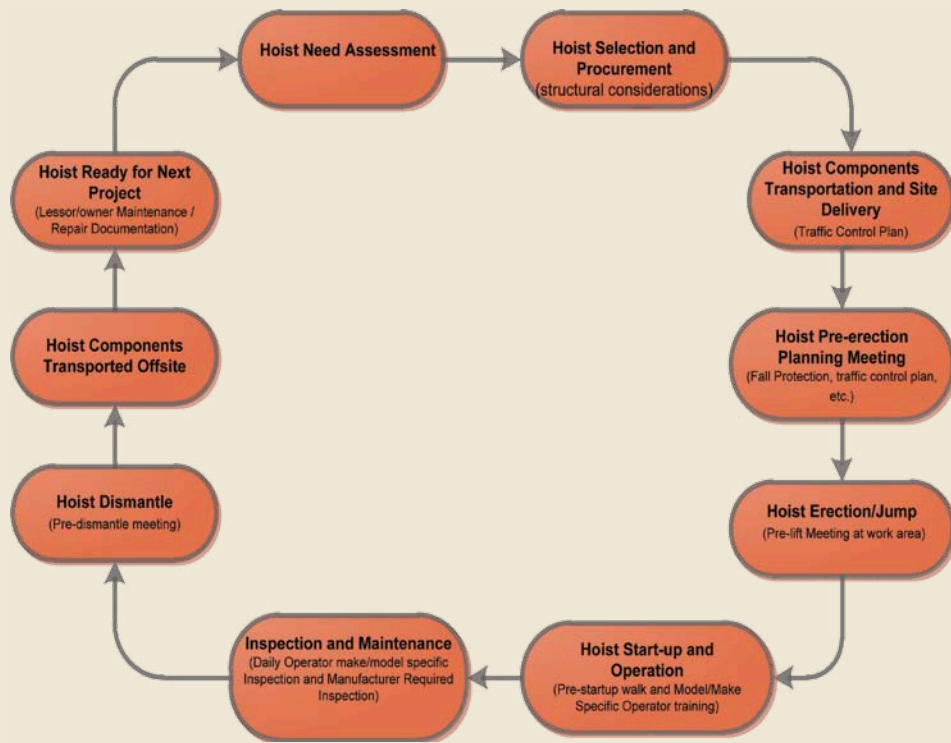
Hoist Need Assessment

Hoist Selection and Procurement
(structural considerations)

Hoist Components Transportation and Site Delivery
(Traffic Control Plan)

Hoist Pre-erection Planning Meeting
(Fall Protection, traffic control plan, etc.)

Hoist Erection/Jump
(Pre-lift Meeting at work area)

Hoist Start-up and Operation
(Pre-startup walk and Model/Make Specific Operator training)

Inspection and Maintenance
(Daily Operator make/model specific Inspection and Manufacturer Required Inspection)

Hoist Dismantle
(Pre-dismantle meeting)

Hoist Components Transported Offsite

Hoist Ready for Next Project
(Lessor/owner Maintenance / Repair Documentation)